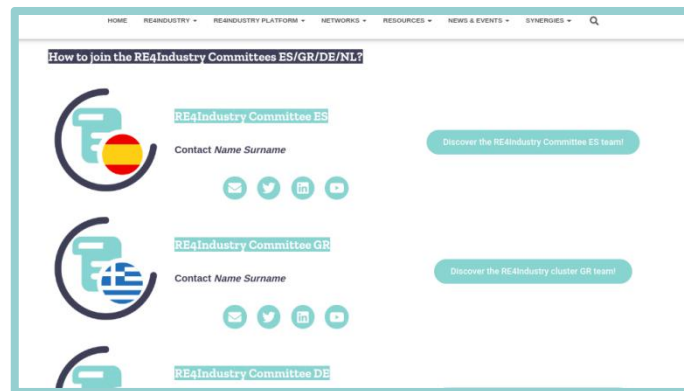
HOME RE4INDUSTRY ▾ RE4INDUSTRY PLATFORM ▾ NETWORKS ▾ RESOURCES ▾ NEWS & EVENTS ▾ SYNERGIES ▾

How to join the RE4Industry Committees ES/GR/DE/NL?

RE4Industry Committee ES

Contact *Name Surname*

Discover the RE4Industry Committee ES team!

RE4Industry Committee GR

Contact *Name Surname*

Discover the RE4Industry cluster GR team!

RE4Industry Committee DE